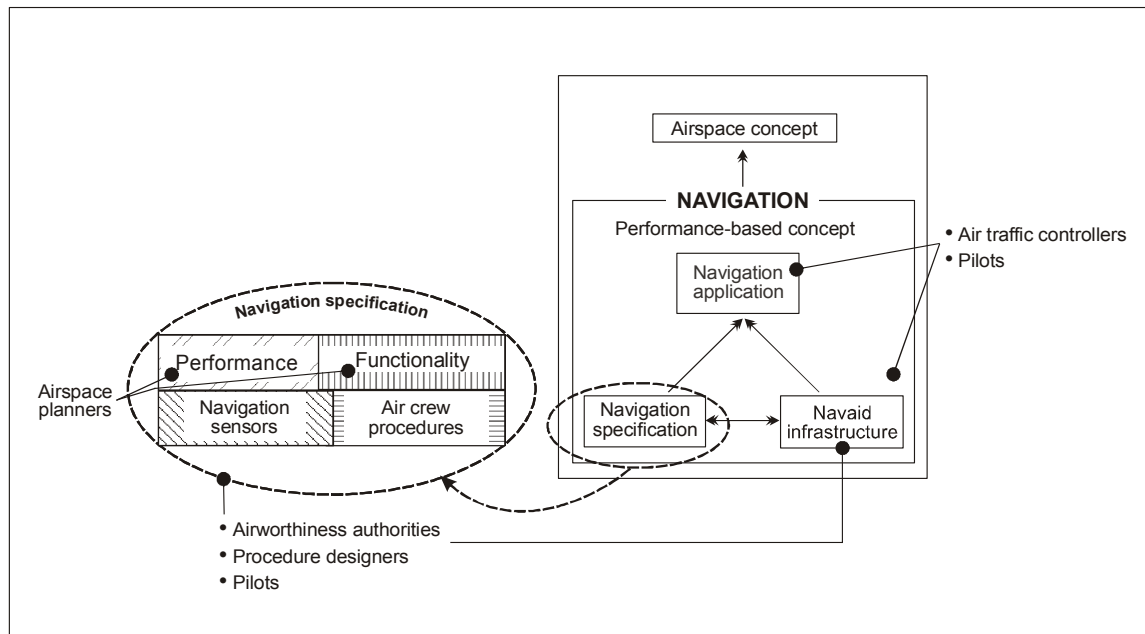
Airspace concept

NAVIGATION

Performance-based concept

• Air traffic controllers
• Pilots

Navigation application

Navigation specification

Performance

Functionality

Airspace planners

Navigation sensors

Air crew procedures

Navigation specification

Navaid infrastructure

• Airworthiness authorities
• Procedure designers
• Pilots